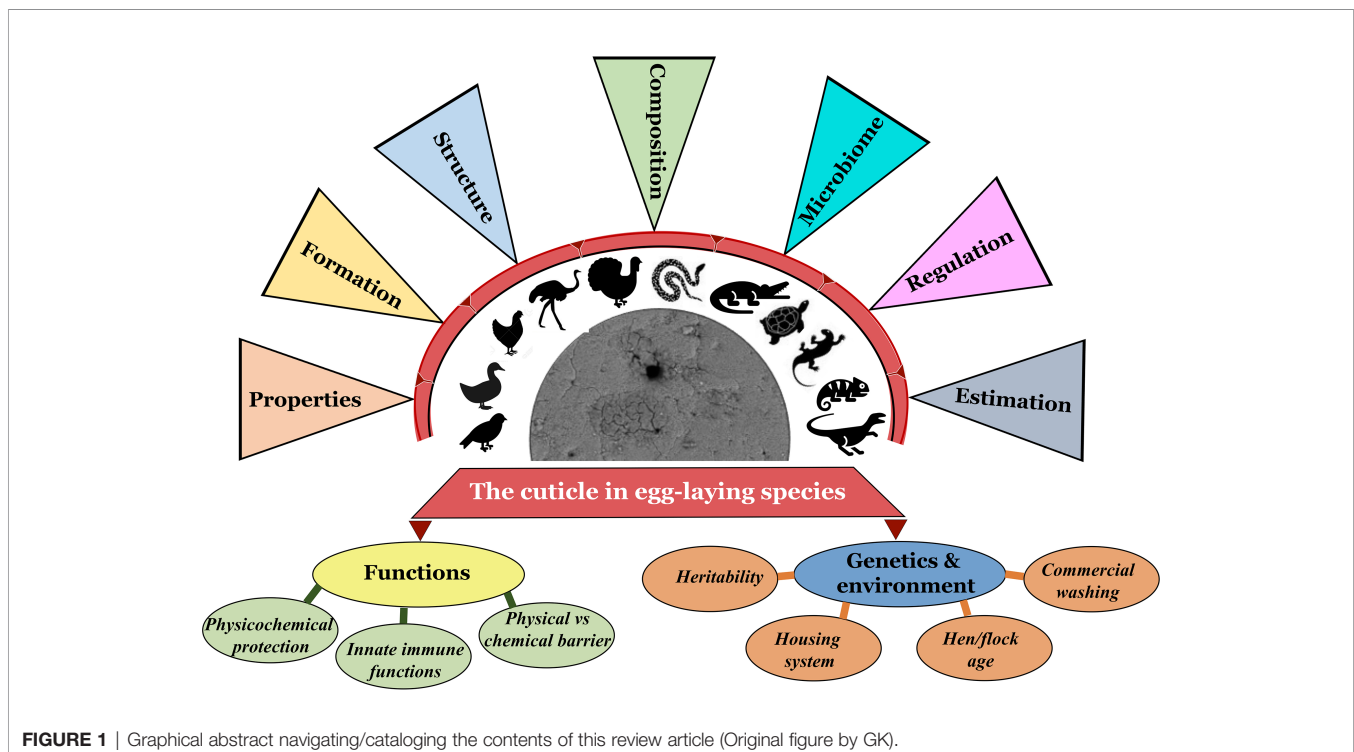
Properties

Formation

Structure

Composition

Microbiome

Regulation

Estimation

The cuticle in egg-laying species

Functions

Physicochemical protection

Innate immune functions

Physical vs chemical barrier

Heritability

Genetics & environment

Commercial washing

Housing system

Hen/flock age

**FIGURE 1** | Graphical abstract navigating/cataloging the contents of this review article (Original figure by GK).